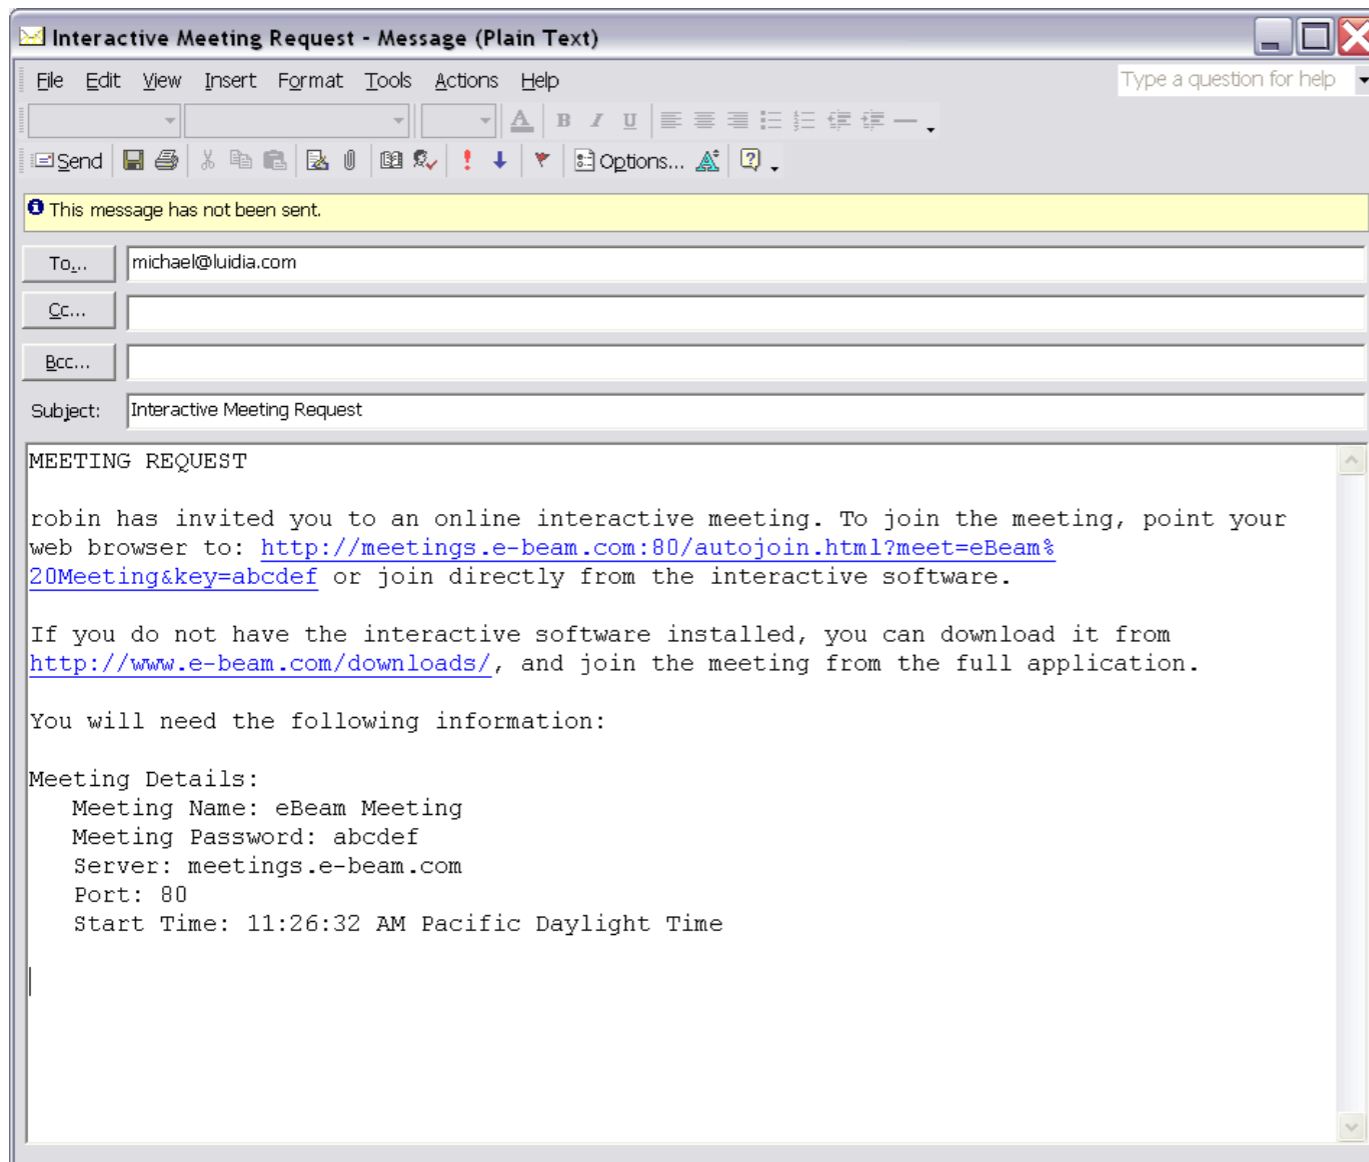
Interactive Meeting Request - Message (Plain Text)

File Edit View Insert Format Tools Actions Help

Type a question for help

Send

Options...

This message has not been sent.

To... michael@luidia.com

Cc...

Bcc...

Subject: Interactive Meeting Request

MEETING REQUEST

robin has invited you to an online interactive meeting. To join the meeting, point your web browser to: http://meetings.e-beam.com:80/autojoin.html?meet=eBeam%20Meeting&key=abcdef or join directly from the interactive software.

If you do not have the interactive software installed, you can download it from http://www.e-beam.com/downloads/, and join the meeting from the full application.

You will need the following information:

Meeting Details:
Meeting Name: eBeam Meeting
Meeting Password: abcdef
Server: meetings.e-beam.com
Port: 80
Start Time: 11:26:32 AM Pacific Daylight Time